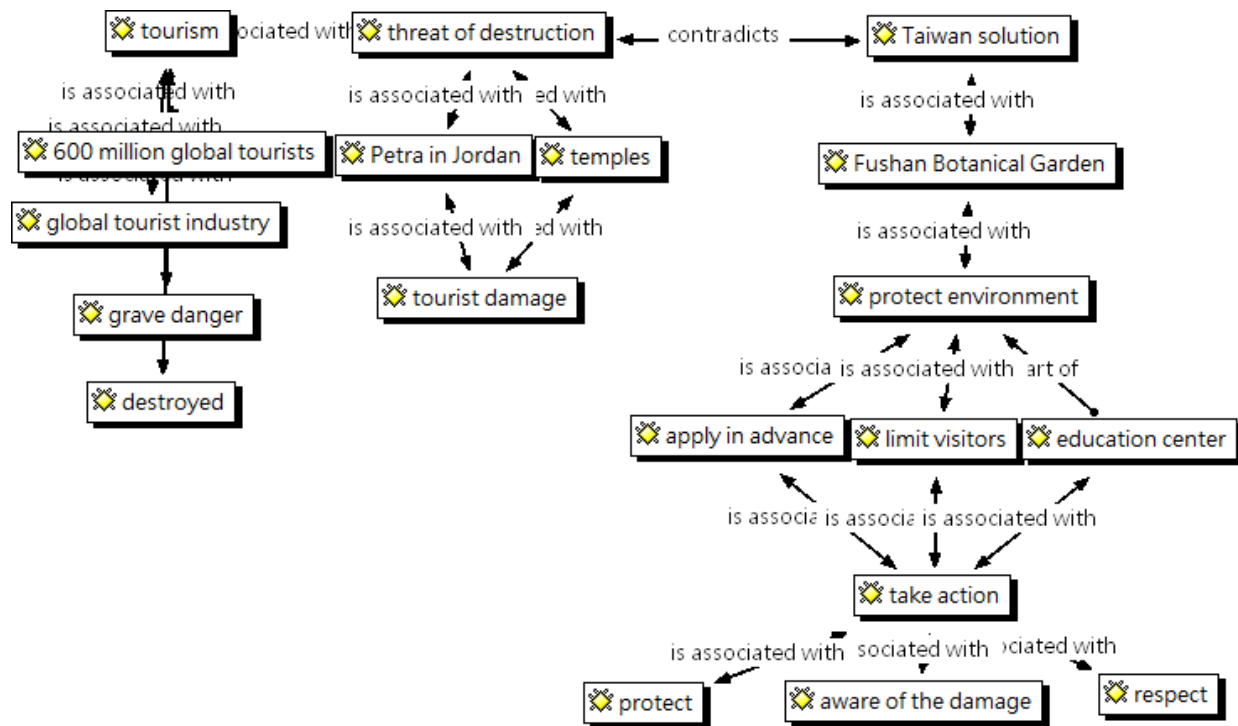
tourism
ociated with
threat of destruction
contradicts
Taiwan solution
is associated with
is associated with
is associated with
ed with
is associated with
600 million global tourists
Petra in Jordan
temples
Fushan Botanical Garden
is associated with
global tourist industry
is associated with
ed with
is associated with
tourist damage
protect environment
grave danger
is associa
is associated with
art of
destroyed
apply in advance
limit visitors
education center
is associa
is associa
is associated with
take action
is associated with
sociated with
ociated with
protect
aware of the damage
respect